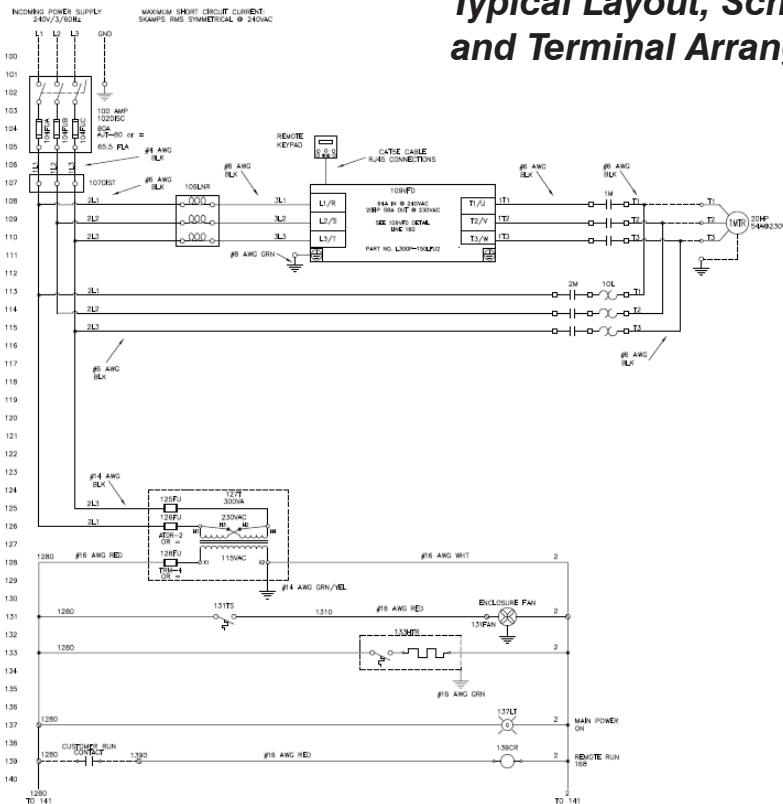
INCOMING POWER SUPPLY
240V/3/60Hz

MAXIMUM SHORT CIRCUIT CURRENT:
5KAMPS RMS SYMMETRICAL @ 240VAC

Typical Layout, Sch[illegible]
and Terminal Arran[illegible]

L1 L2 L3 GND

100
101
102
103
104
105
106
107
108
109
110
111
112
113
114
115
116
117
118
119
120
121
122
123
124
125
126
127
128
129
130
131
132
133
134
135
136
137
138
139
140

103FUA 103FUB 103FUC

100 AMP
102DISC
80A
A/T—80 or =
65.5 FLA

#4 AWG
BLK

1L1 1L2 1L3

107DIST

#6 AWG
BLK

109LNR

2L1
2L2
2L3

#6 AWG
BLK

3L1
3L2
3L3

REMOTE
KEYPAD

CAT5E CABLE
RJ45 CONNECTIONS

109VFD
64A IN @ 240VAC
20HP 59A OUT @ 230VAC
SEE 109VFD DETAIL
LINE 160
PART NO. L300P—150LFU2

L1/R
L2/S
L3/T

T1/U
T2/V
T3/W

#8 AWG GRN

1T1
1T2
1T3

#6 AWG
BLK

#6 AWG
BLK

1M

T1
T2
T3

1MTR

20HP
54A@230

2L1
2L2
2L3

2M
1OL

T1
T2
T3

#6 AWG
BLK

#6 AWG
BLK

#14 AWG
BLK

125FU
126FU
ATDR—2
OR =
128FU
TRM—1
OR =

127T
300VA
230VAC
H1 H3 H2 H4
115VAC
X1 X2

2L3
2L1

1280
#16 AWG RED
#16 AWG WHT
2

#14 AWG GRN/YEL

1280
131TS
1310
#16 AWG RED
ENCLOSURE FAN
131FAN
2

1280
133HTR
2

#16 AWG GRN

1280
137LT
2
MAIN POWER
ON

1280
CUSTOMER RUN
CONTACT
1390
#16 AWG RED
139CR
2
REMOTE RUN
168

1280
TO 141

2
TO 141